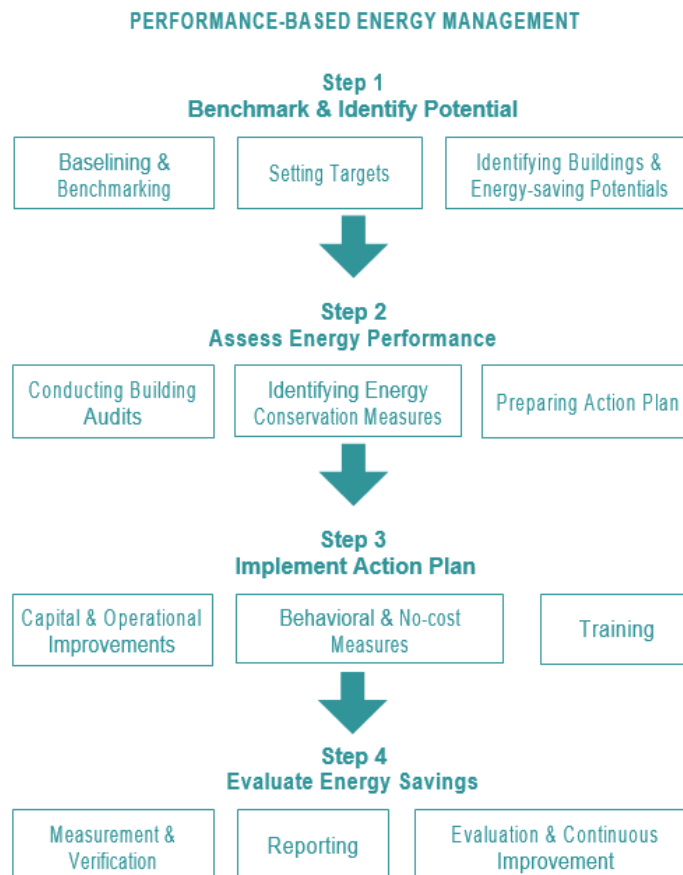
PERFORMANCE-BASED ENERGY MANAGEMENT

Step 1
Benchmark & Identify Potential

Baselining & Benchmarking

Setting Targets

Identifying Buildings & Energy-saving Potentials

Step 2
Assess Energy Performance

Conducting Building Audits

Identifying Energy Conservation Measures

Preparing Action Plan

Step 3
Implement Action Plan

Capital & Operational Improvements

Behavioral & No-cost Measures

Training

Step 4
Evaluate Energy Savings

Measurement & Verification

Reporting

Evaluation & Continuous Improvement